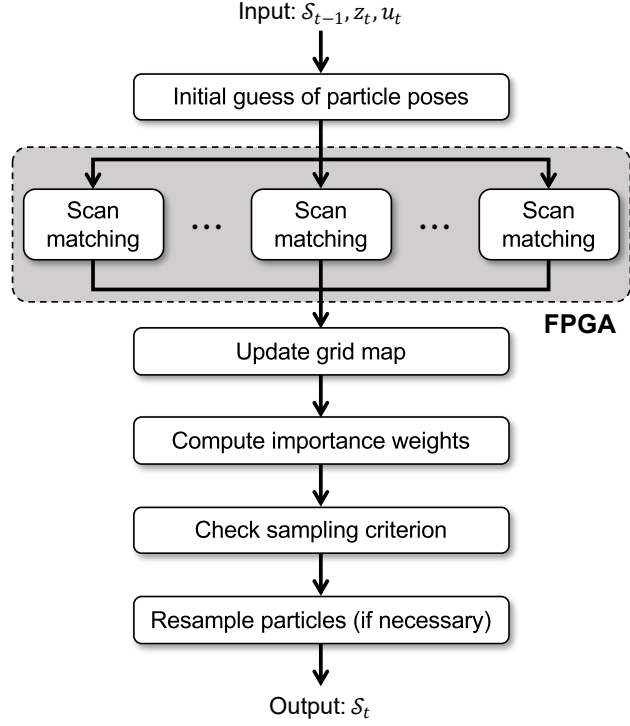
Input: $\mathcal{S}_{t-1}, z_t, u_t$

Initial guess of particle poses

Scan matching

...

Scan matching

...

Scan matching

FPGA

Update grid map

Compute importance weights

Check sampling criterion

Resample particles (if necessary)

Output: $\mathcal{S}_t$